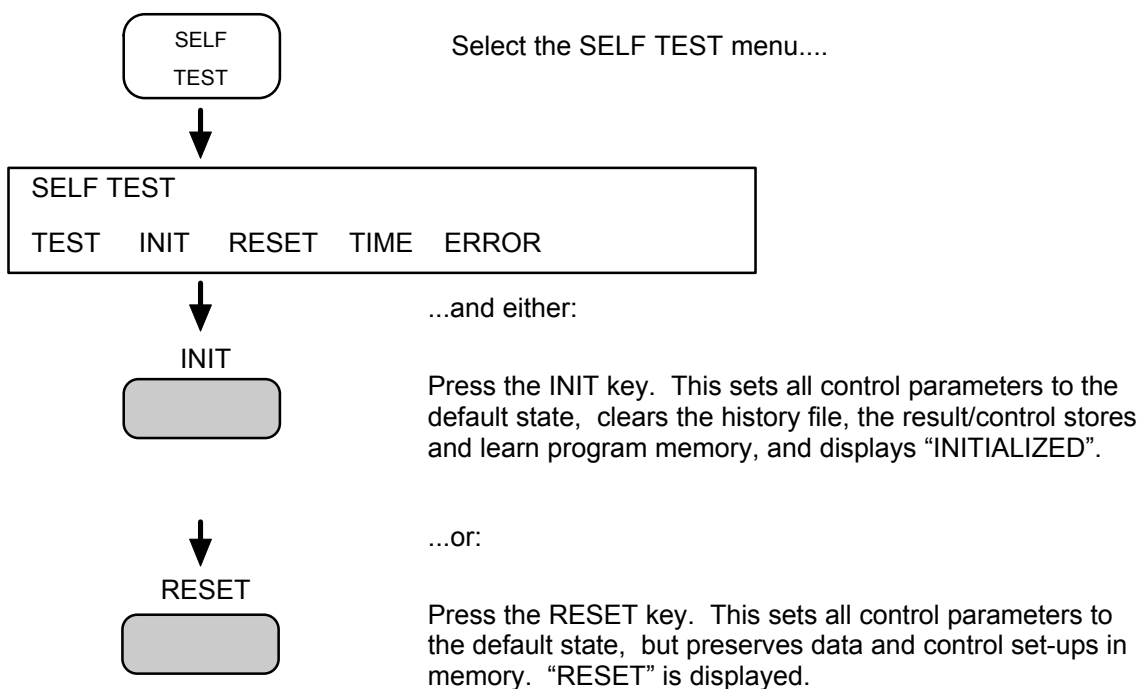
SELF TEST

Select the SELF TEST menu....

SELF TEST

TEST INIT RESET TIME ERROR

...and either:

INIT

Press the INIT key. This sets all control parameters to the default state, clears the history file, the result/control stores and learn program memory, and displays “INITIALIZED”.

...or:

RESET

Press the RESET key. This sets all control parameters to the default state, but preserves data and control set-ups in memory. “RESET” is displayed.